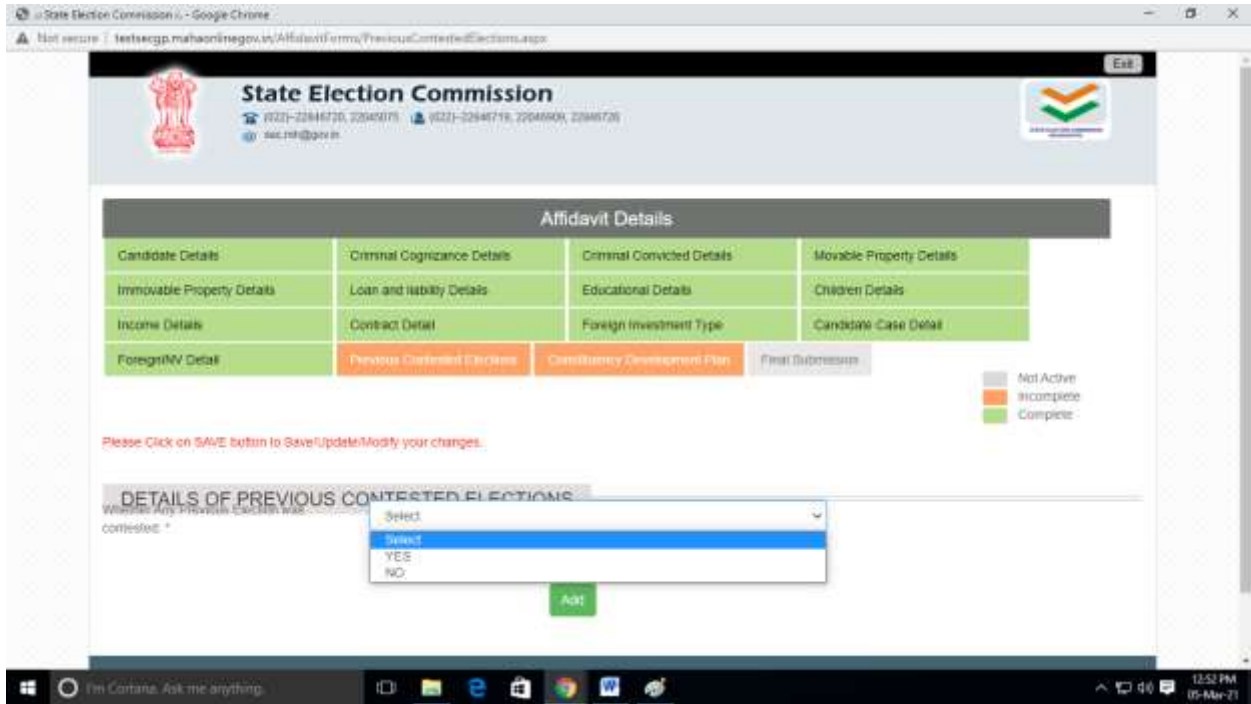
:: State Election Commission :: - Google Chrome

Not secure | testsecgp.mahaonlinegov.in/AffidavitForms/PreviousContestedElections.aspx

Exit

State Election Commission

(022)-22046720, 22045075 (022)-22046719, 22046909, 22046720

sec.mh@gov.in

Affidavit Details

| Candidate Details | Criminal Cognizance Details | Criminal Convicted Details | Movable Property Details |
|---|---|---|---|
| Immovable Property Details | Loan and liability Details | Educational Details | Children Details |
| Income Details | Contract Detail | Foreign Investment Type | Candidate Case Detail |
| ForeignINV Detail | Previous Contested Elections | Constituency Development Plan | Final Submission |

Not Active
Incomplete
Complete

Please Click on SAVE button to Save/Update/Modify your changes.

DETAILS OF PREVIOUS CONTESTED ELECTIONS

Whether Any Previous Election was contested: *

Select

Select
YES
NO

Add

I'm Cortana. Ask me anything.

12:52 PM
05-Mar-21